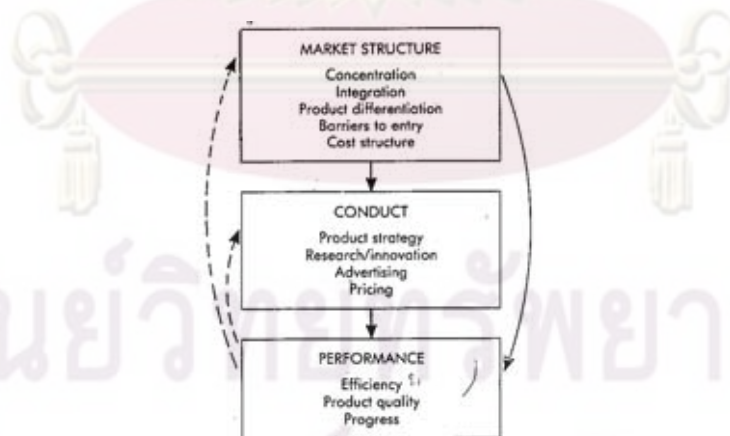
MARKET STRUCTURE
Concentration
Integration
Product differentiation
Barriers to entry
Cost structure

CONDUCT
Product strategy
Research/innovation
Advertising
Pricing

PERFORMANCE
Efficiency
Product quality
Progress

นย์วิทยทรัพยา